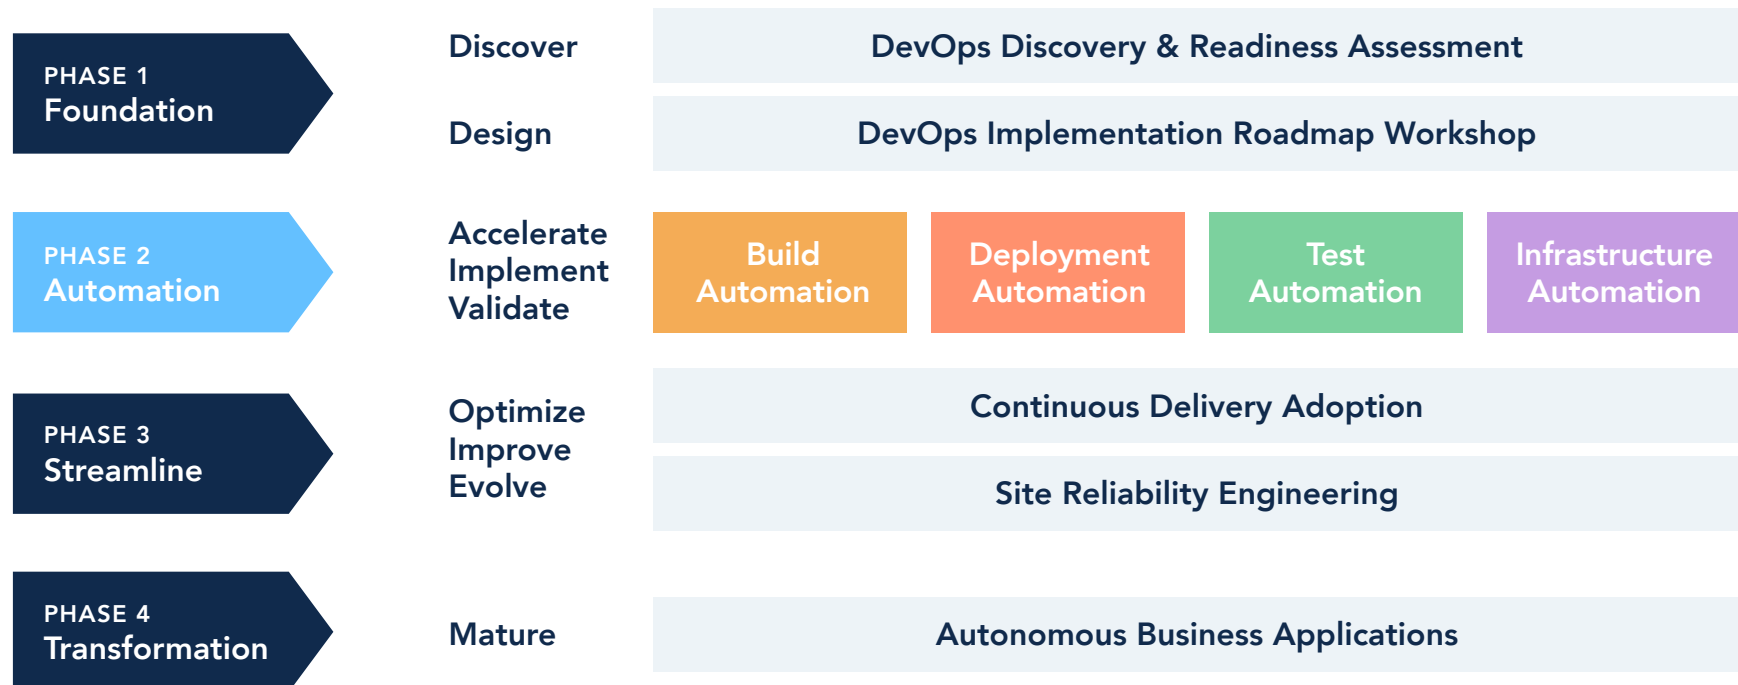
PHASE 1
Foundation

Discover

DevOps Discovery & Readiness Assessment

Design

DevOps Implementation Roadmap Workshop

PHASE 2
Automation

Accelerate
Implement
Validate

Build Automation

Deployment Automation

Test Automation

Infrastructure Automation

PHASE 3
Streamline

Optimize
Improve
Evolve

Continuous Delivery Adoption

Site Reliability Engineering

PHASE 4
Transformation

Mature

Autonomous Business Applications